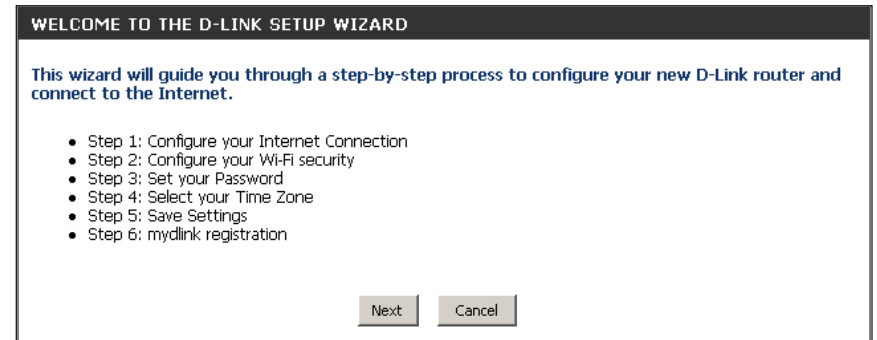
WELCOME TO THE D-LINK SETUP WIZARD

This wizard will guide you through a step-by-step process to configure your new D-Link router and connect to the Internet.

- Step 1: Configure your Internet Connection
- Step 2: Configure your Wi-Fi security
- Step 3: Set your Password
- Step 4: Select your Time Zone
- Step 5: Save Settings
- Step 6: mydlink registration

Next Cancel